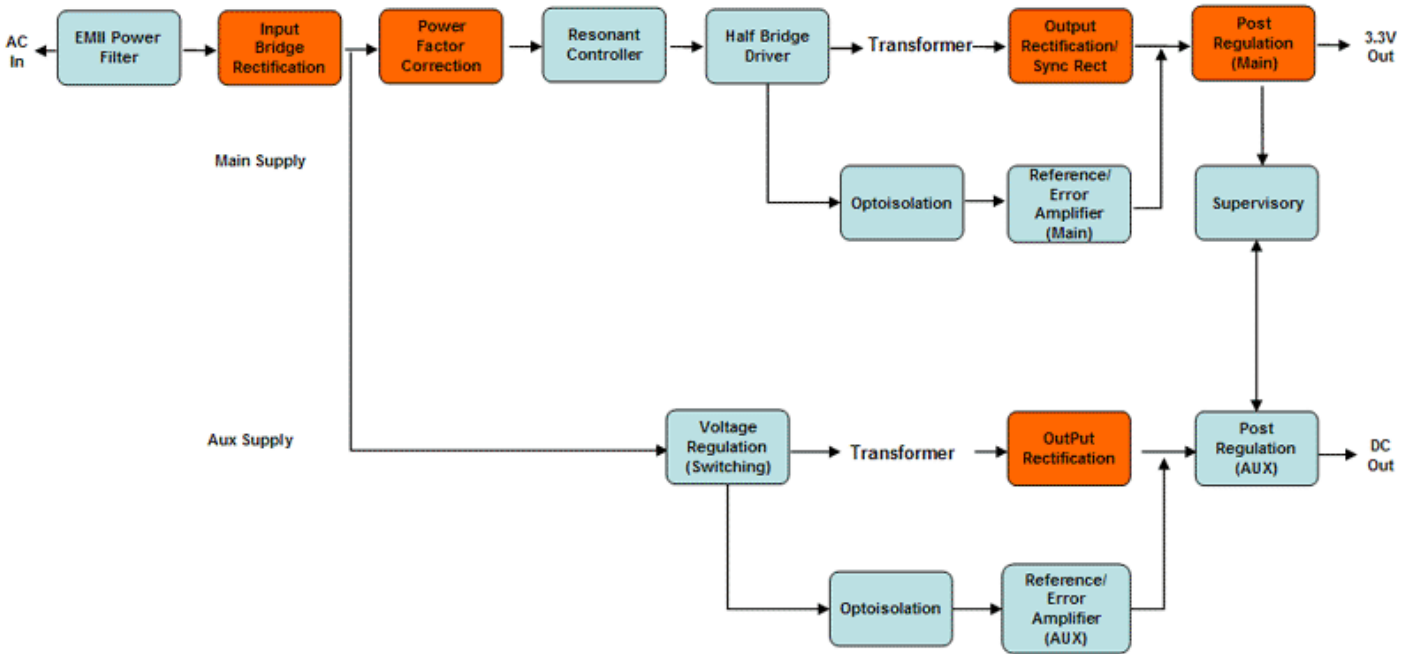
AC In

EMII Power Filter

Input Bridge Rectification

Power Factor Correction

Resonant Controller

Half Bridge Driver

Transformer

Output Rectification/ Sync Rect

Post Regulation (Main)

3.3V Out

Main Supply

Optoisolation

Reference/ Error Amplifier (Main)

Supervisory

Aux Supply

Voltage Regulation (Switching)

Transformer

OutPut Rectification

Post Regulation (AUX)

DC Out

Optoisolation

Reference/ Error Amplifier (AUX)